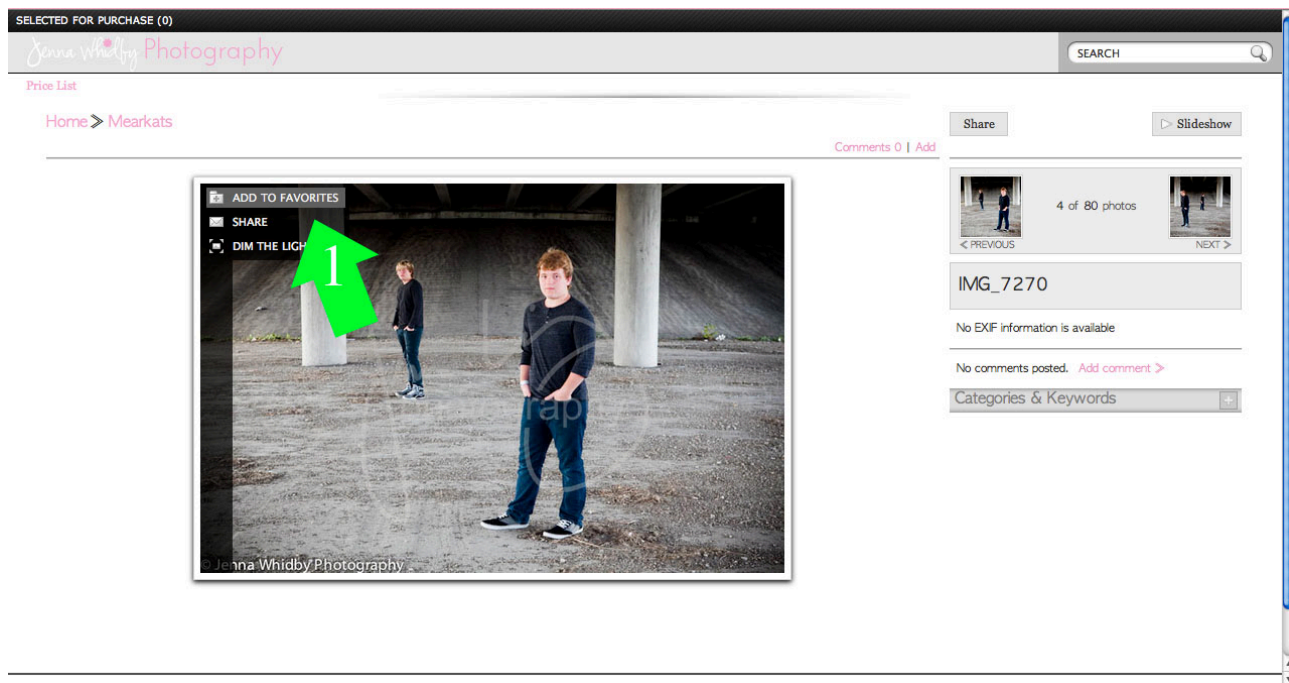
SELECTED FOR PURCHASE (0)

Jenna Whidby Photography

SEARCH

Price List

Home > Mearkats

Comments 0 | Add

ADD TO FAVORITES

SHARE

DIM THE LIGH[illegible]

1

©Jenna Whidby Photography

Share

Slideshow

4 of 80 photos

< PREVIOUS

NEXT >

IMG_7270

No EXIF information is available

No comments posted. Add comment >

Categories & Keywords